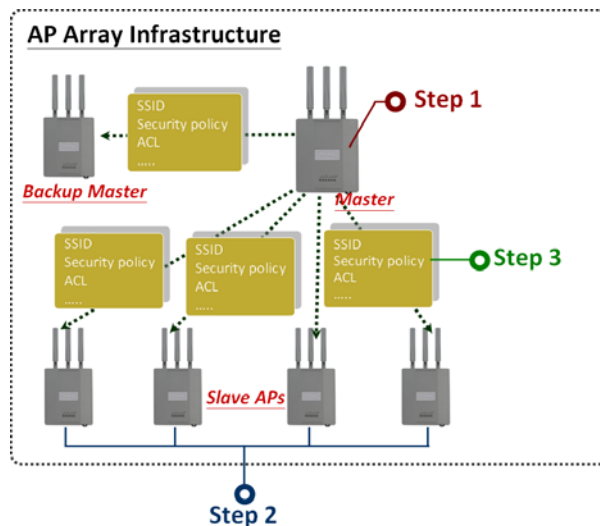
AP Array Infrastructure

SSID
Security policy
ACL
.....

Step 1

Backup Master

Master

SSID
Security policy
ACL
.....

SSID
Security policy
ACL
.....

SSID
Security policy
ACL
.....

Step 3

Slave APs

Step 2